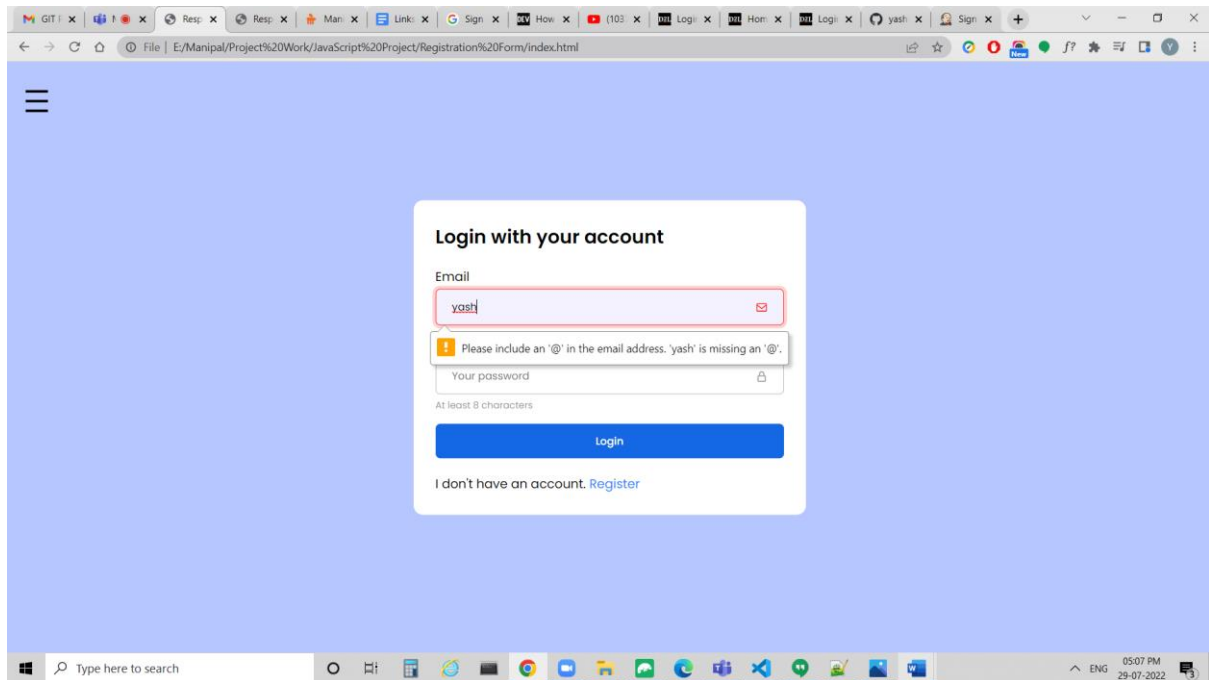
GIT F | Resp | Resp | Man | Link | Sign | How | (103 | Logi | Hom | Logi | yash | Sign

File | E:/Manipal/Project%20Work/JavaScript%20Project/Registration%20Form/index.html

New

Login with your account

Email

yash

Please include an '@' in the email address. 'yash' is missing an '@'.

Your password

At least 8 characters

Login

I don't have an account. Register

Type here to search

ENG 05:07 PM 29-07-2022